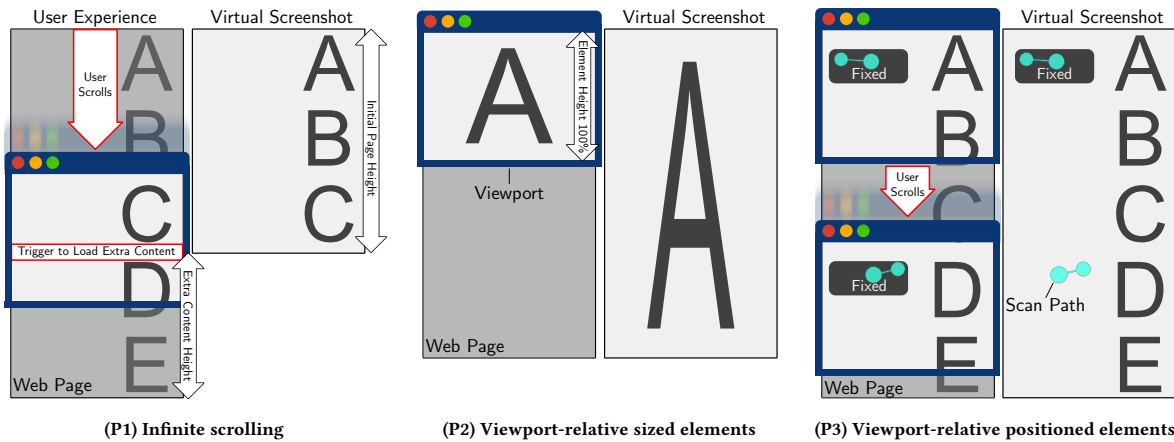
User Experience

Virtual Screenshot

User Scrolls

A

B

C

Trigger to Load Extra Content

D

E

Web Page

A

B

C

Initial Page Height

Extra Content Height

(P1) Infinite scrolling

A

Element Height 100%

Viewport

Web Page

Virtual Screenshot

A

(P2) Viewport-relative sized elements

Fixed

A

B

User Scrolls

C

Fixed

D

E

Web Page

Virtual Screenshot

Fixed

A

B

C

Scan Path

D

E

(P3) Viewport-relative positioned elements